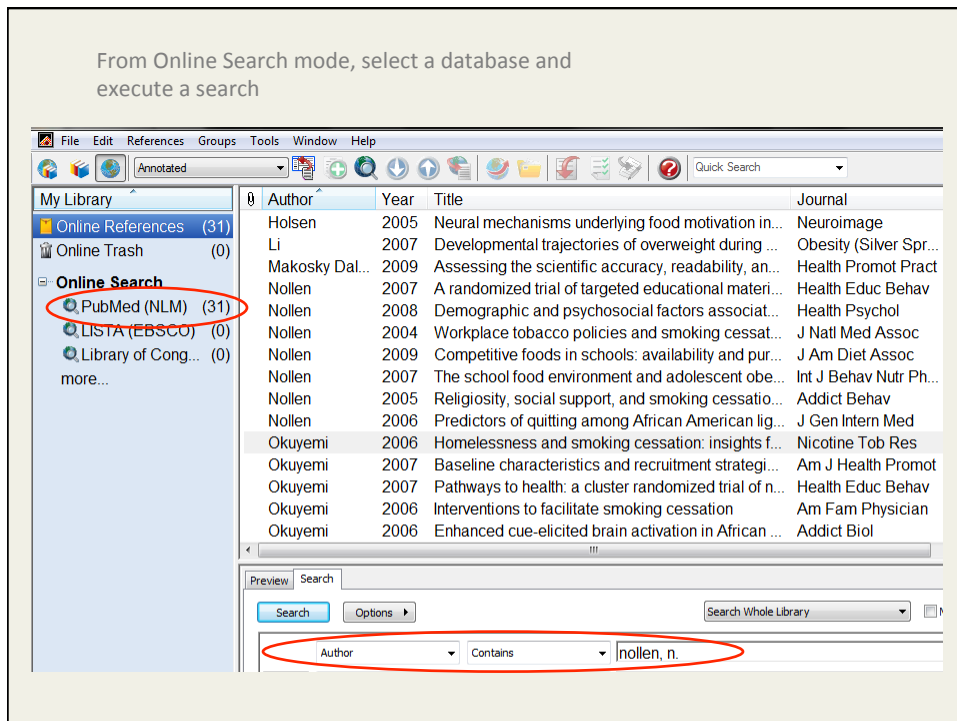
From Online Search mode, select a database and execute a search

File Edit References Groups Tools Window Help

Annotated

Quick Search

My Library

Online References (31)
Online Trash (0)

Online Search
PubMed (NLM) (31)
LISTA (EBSCO) (0)
Library of Cong... (0)
more...

| Author | Year | Title | Journal |
|---|---|---|---|
| Holsen | 2005 | Neural mechanisms underlying food motivation in... | Neuroimage |
| Li | 2007 | Developmental trajectories of overweight during ... | Obesity (Silver Spr... |
| Makosky Dal... | 2009 | Assessing the scientific accuracy, readability, an... | Health Promot Pract |
| Nollen | 2007 | A randomized trial of targeted educational materi... | Health Educ Behav |
| Nollen | 2008 | Demographic and psychosocial factors associat... | Health Psychol |
| Nollen | 2004 | Workplace tobacco policies and smoking cessat... | J Natl Med Assoc |
| Nollen | 2009 | Competitive foods in schools: availability and pur... | J Am Diet Assoc |
| Nollen | 2007 | The school food environment and adolescent obe... | Int J Behav Nutr Ph... |
| Nollen | 2005 | Religiosity, social support, and smoking cessatio... | Addict Behav |
| Nollen | 2006 | Predictors of quitting among African American lig... | J Gen Intern Med |
| Okuyemi | 2006 | Homelessness and smoking cessation: insights f... | Nicotine Tob Res |
| Okuyemi | 2007 | Baseline characteristics and recruitment strategi... | Am J Health Promot |
| Okuyemi | 2007 | Pathways to health: a cluster randomized trial of n... | Health Educ Behav |
| Okuyemi | 2006 | Interventions to facilitate smoking cessation | Am Fam Physician |
| Okuyemi | 2006 | Enhanced cue-elicited brain activation in African ... | Addict Biol |

Preview Search

Search Options

Search Whole Library

Author Contains nollen, n.